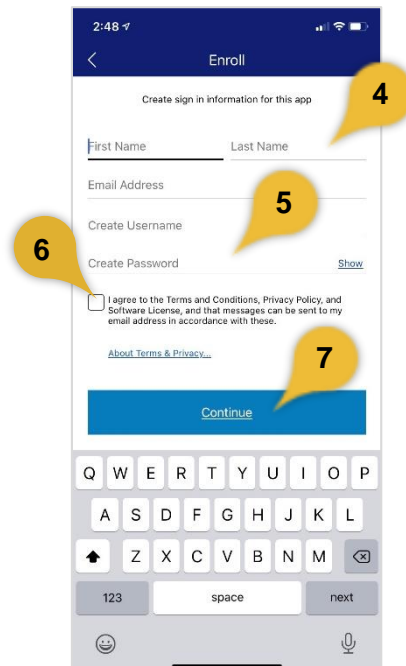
2:48

Enroll

Create sign in information for this app

4

First Name

Last Name

Email Address

5

Create Username

Create Password

Show

6

I agree to the Terms and Conditions, Privacy Policy, and Software License, and that messages can be sent to my email address in accordance with these.

About Terms & Privacy...

7

Continue

Q W E R T Y U I O P

A S D F G H J K L

Z X C V B N M

123

space

next